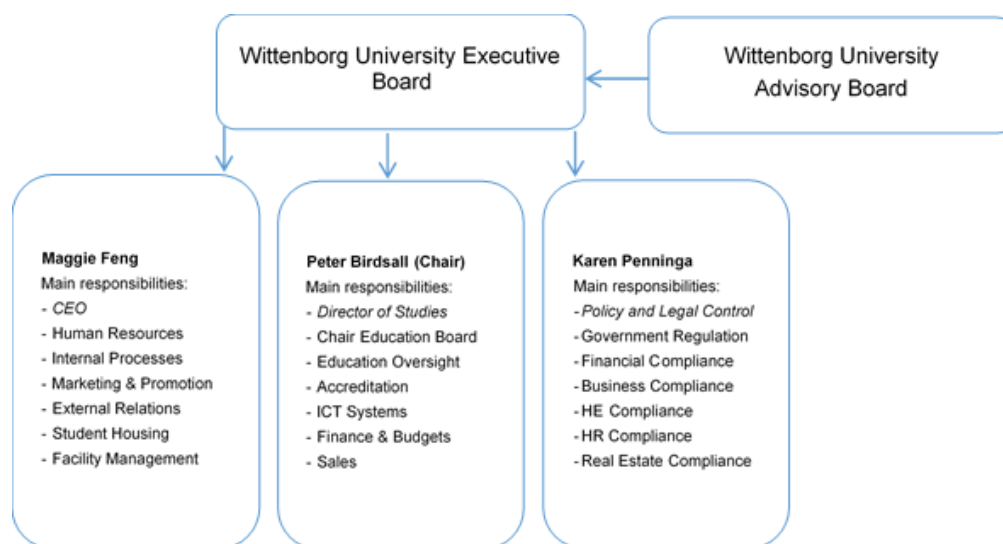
Wittenborg University Executive Board

Wittenborg University Advisory Board

**Maggie Feng**
Main responsibilities:
- *CEO*
- Human Resources
- Internal Processes
- Marketing & Promotion
- External Relations
- Student Housing
- Facility Management

**Peter Birdsall (Chair)**
Main responsibilities:
- *Director of Studies*
- Chair Education Board
- Education Oversight
- Accreditation
- ICT Systems
- Finance & Budgets
- Sales

**Karen Penninga**
Main responsibilities:
- *Policy and Legal Control*
- Government Regulation
- Financial Compliance
- Business Compliance
- HE Compliance
- HR Compliance
- Real Estate Compliance